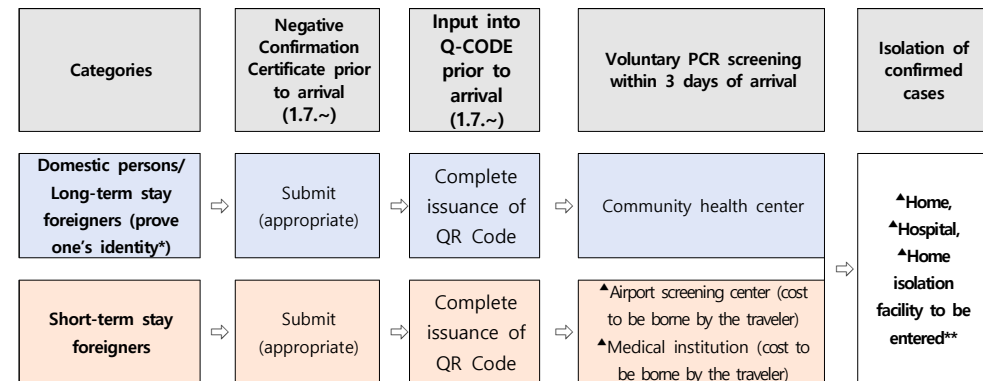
| Categories | | Negative Confirmation Certificate prior to arrival (1.7.~) | | Input into Q-CODE prior to arrival (1.7.~) | | Voluntary PCR screening within 3 days of arrival | | Isolation of confirmed cases |
|---|---|---|---|---|---|---|---|---|
| Domestic persons/ Long-term stay foreigners (prove one's identity*) | ⇨ | Submit (appropriate) | ⇨ | Complete issuance of QR Code | ⇨ | Community health center | ⇨ | ▲Home, ▲Hospital, ▲Home isolation facility to be entered** |
| Short-term stay foreigners | ⇨ | Submit (appropriate) | ⇨ | Complete issuance of QR Code | ⇨ | ▲Airport screening center (cost to be borne by the traveler) ▲Medical institution (cost to be borne by the traveler) | | |